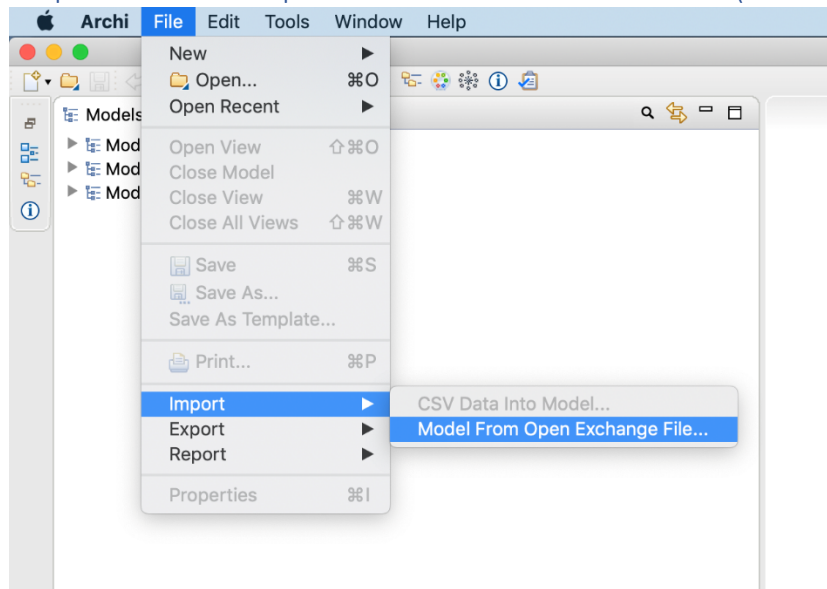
Archi File Edit Tools Window Help

Models
Mod
Mod
Mod

New
Open... ⌘O
Open Recent
Open View ⇧⌘O
Close Model
Close View ⌘W
Close All Views ⇧⌘W
Save ⌘S
Save As...
Save As Template...
Print... ⌘P
Import
Export
Report
Properties ⌘I

CSV Data Into Model...
Model From Open Exchange File...